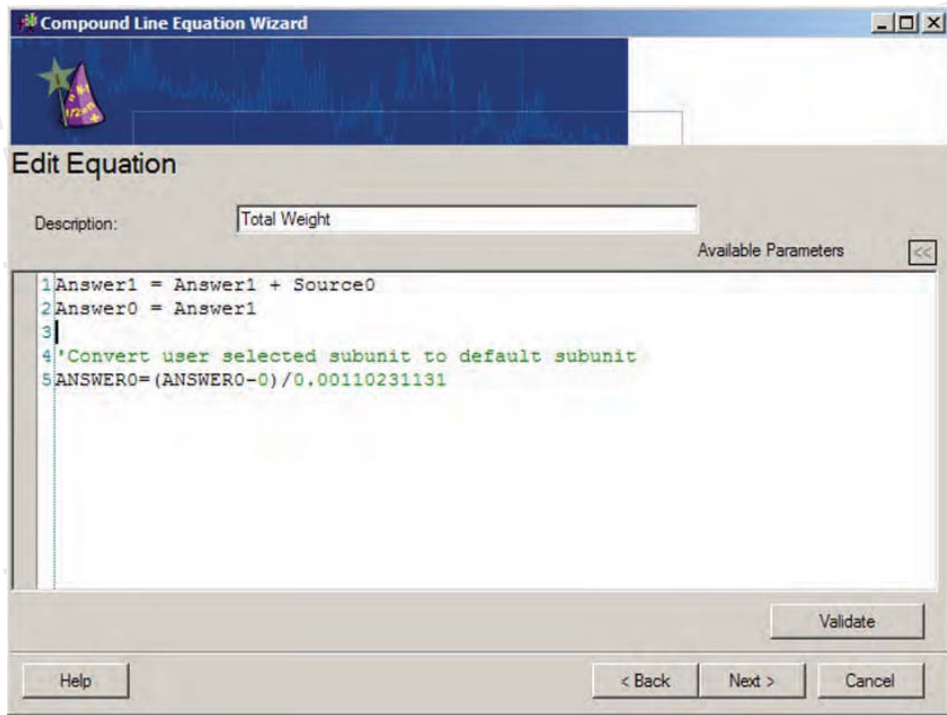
Compound Line Equation Wizard

Edit Equation

Description: Total Weight

Available Parameters <<

1 Answer1 = Answer1 + Source0
2 Answer0 = Answer1
3
4 'Convert user selected subunit to default subunit
5 ANSWER0=(ANSWER0-0)/0.00110231131

Validate

Help

< Back

Next >

Cancel